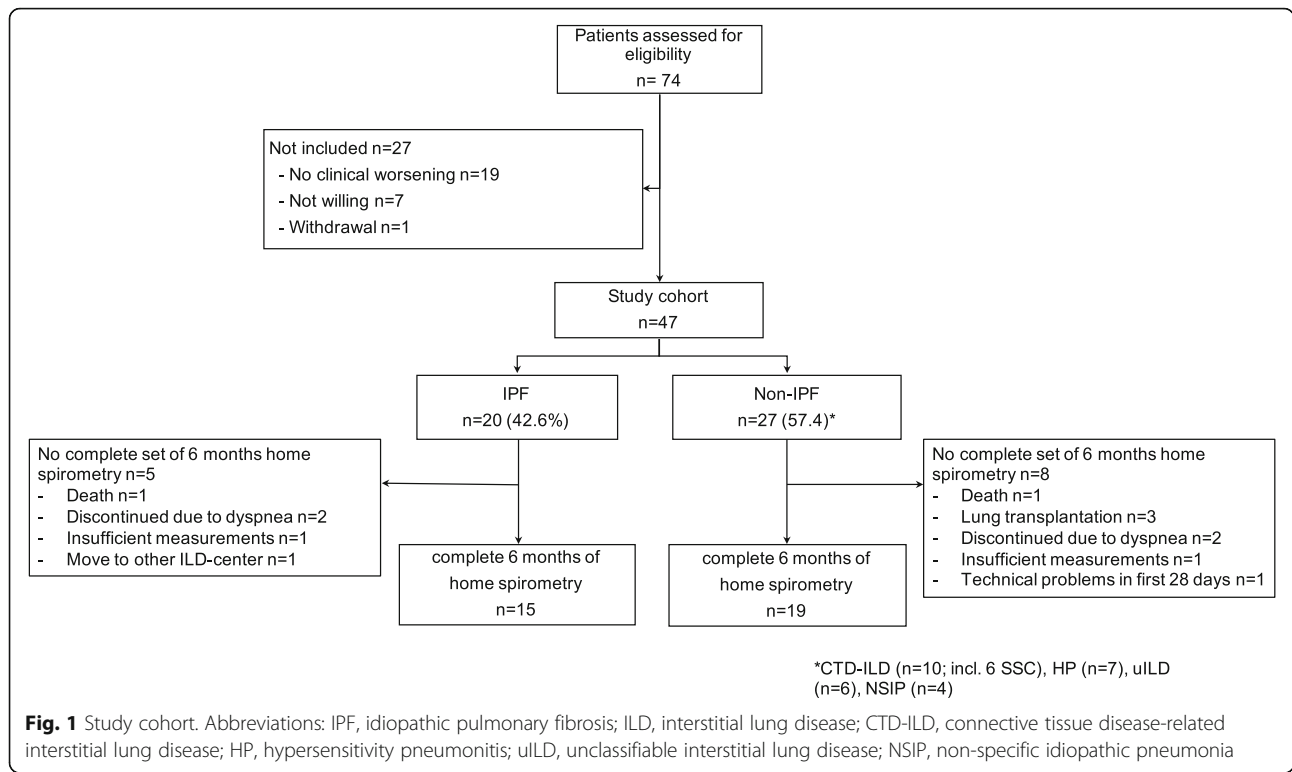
Patients assessed for eligibility
n= 74

Not included n=27
- No clinical worsening n=19
- Not willing n=7
- Withdrawal n=1

Study cohort
n=47

IPF
n=20 (42.6%)

Non-IPF
n=27 (57.4)*

No complete set of 6 months home spirometry n=5
- Death n=1
- Discontinued due to dyspnea n=2
- Insufficient measurements n=1
- Move to other ILD-center n=1

complete 6 months of home spirometry
n=15

complete 6 months of home spirometry
n=19

No complete set of 6 months home spirometry n=8
- Death n=1
- Lung transplantation n=3
- Discontinued due to dyspnea n=2
- Insufficient measurements n=1
- Technical problems in first 28 days n=1

*CTD-ILD (n=10; incl. 6 SSC), HP (n=7), uILD (n=6), NSIP (n=4)

**Fig. 1** Study cohort. Abbreviations: IPF, idiopathic pulmonary fibrosis; ILD, interstitial lung disease; CTD-ILD, connective tissue disease-related interstitial lung disease; HP, hypersensitivity pneumonitis; uILD, unclassifiable interstitial lung disease; NSIP, non-specific idiopathic pneumonia